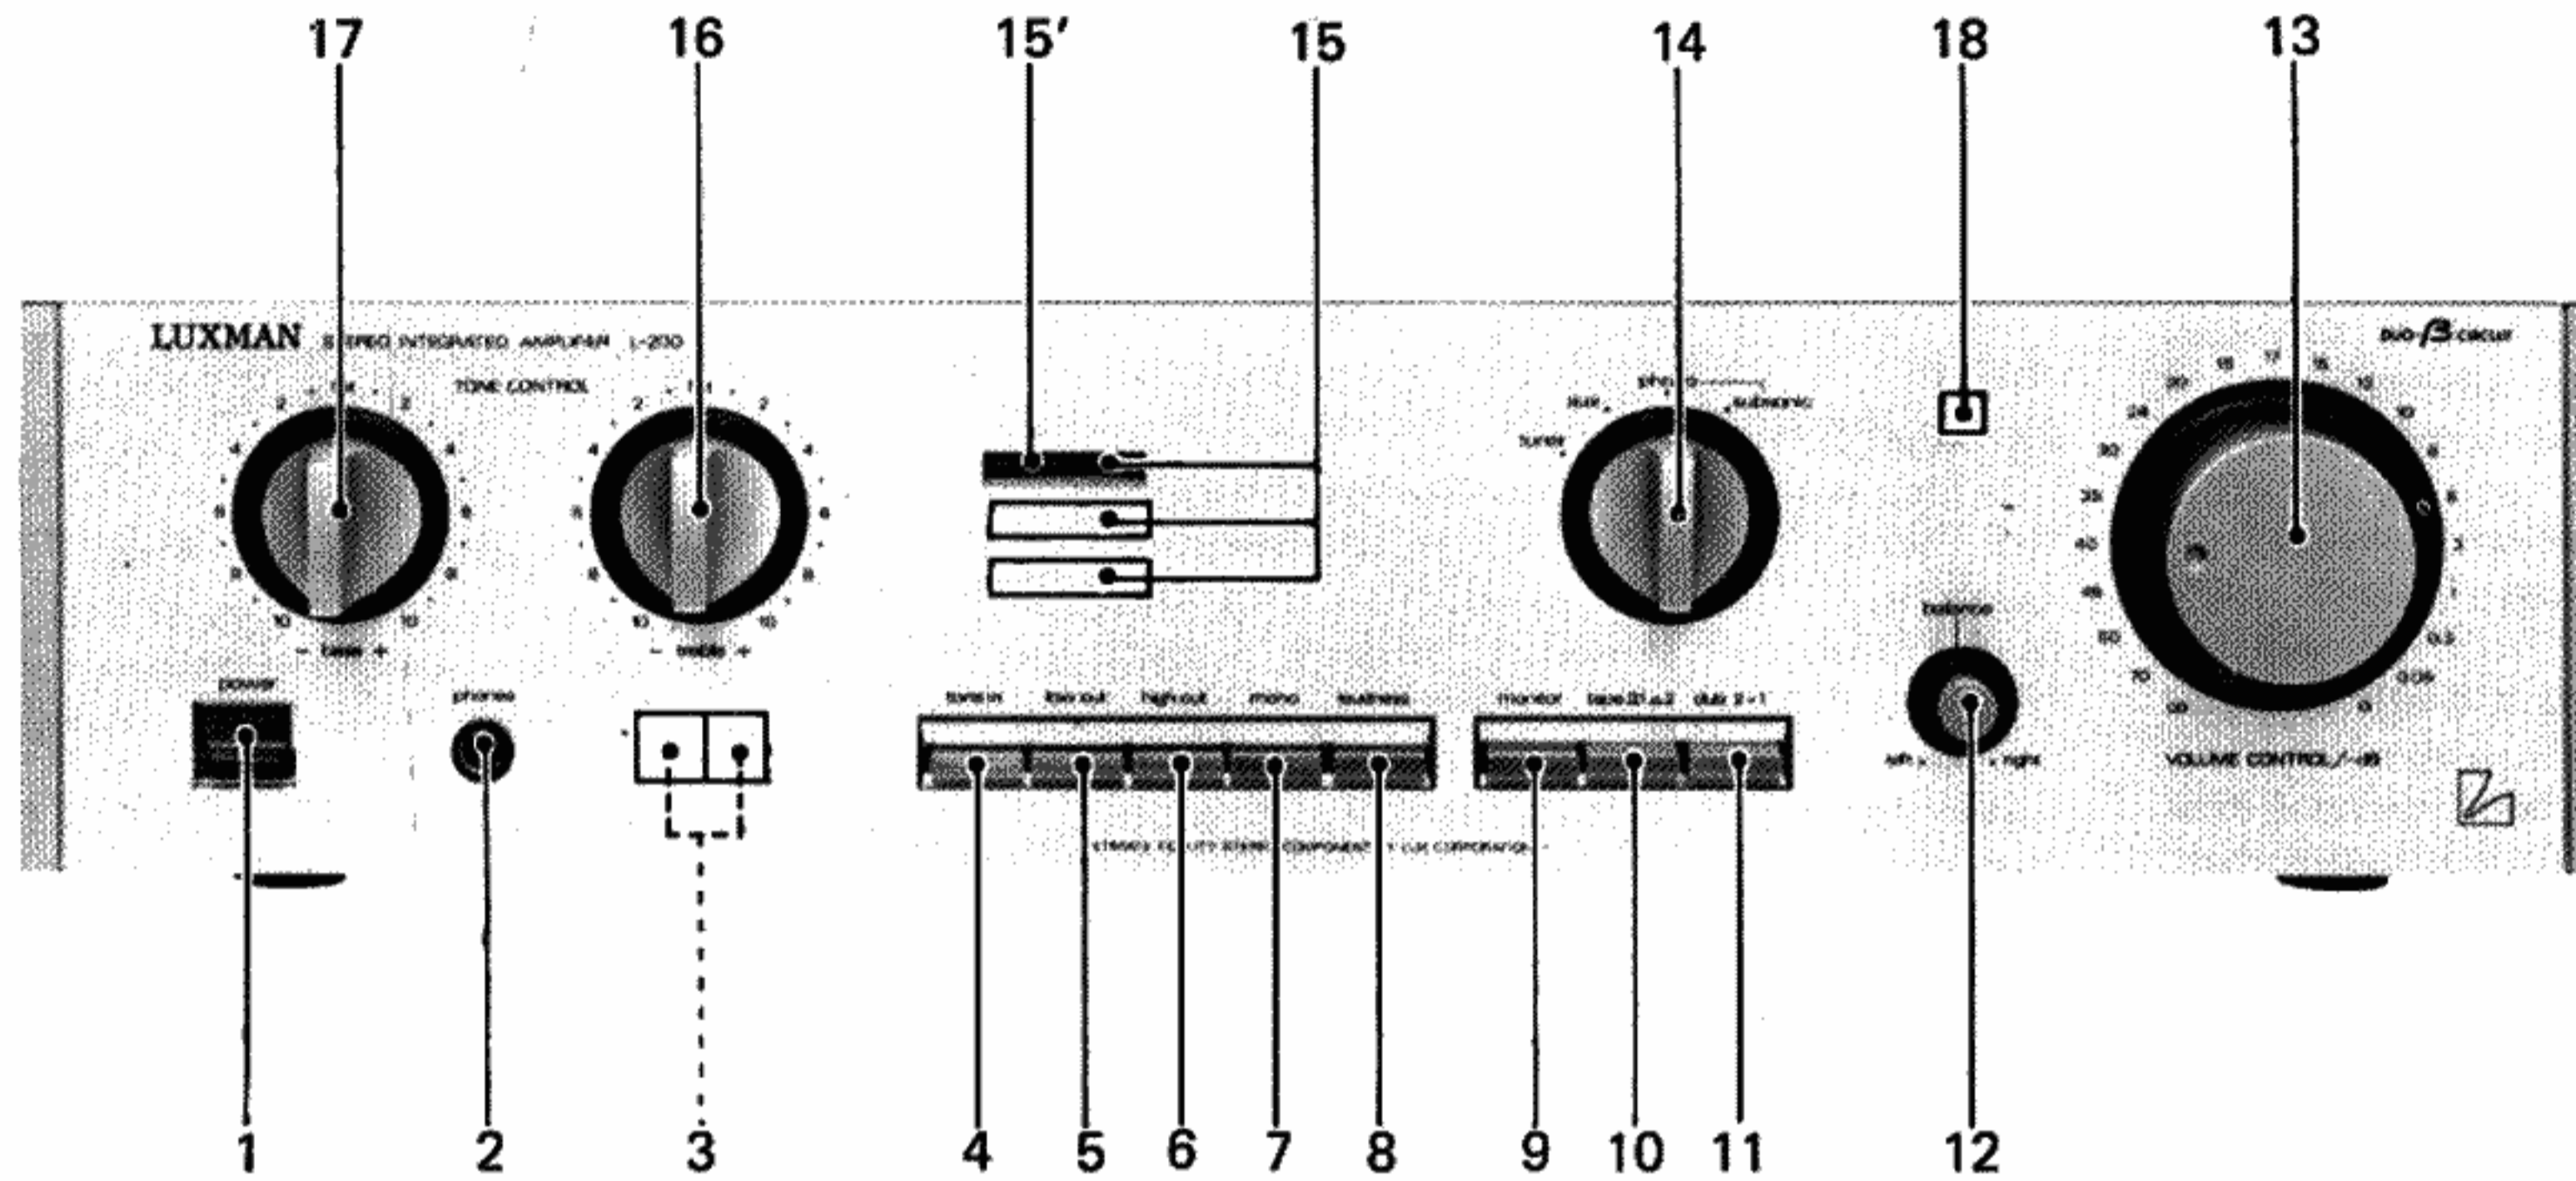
17 16 15′ 15 14 18 13

LUXMAN STEREO INTEGRATED AMPLIFIER L-200

TONE CONTROL

duo-β circuit

2 1:1 2
4 4
6 6
8 8
10 10
− bass +

2 1:1 2
4 4
6 6
8 8
10 10
− treble +

aux phono subsonic
tuner

20 19 17 15 13
24 10
30 8
35 6
40 3
45 1
50 0.3
70 0.05
∞ 0

balance

left right

VOLUME CONTROL/−dB

power

phones

tone in low cut high cut mono loudness

monitor tape ①→② dub 2→1

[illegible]

1 2 3 4 5 6 7 8 9 10 11 12